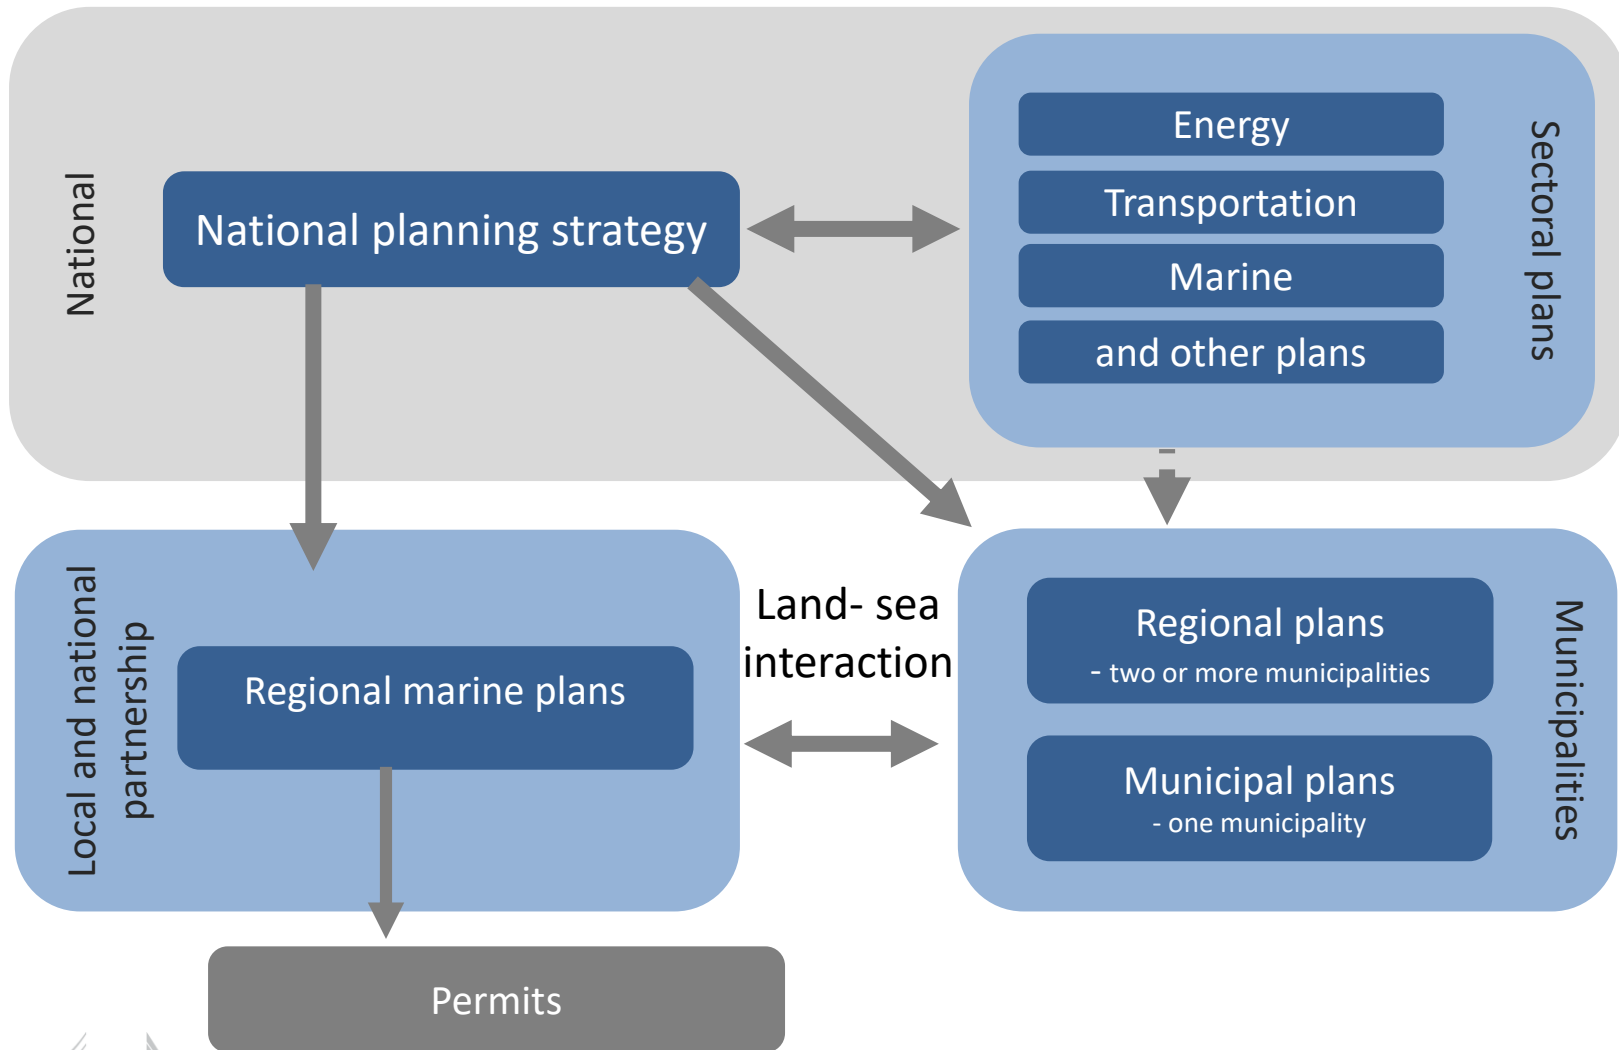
National

National planning strategy

Energy

Transportation

Marine

and other plans

Sectoral plans

Local and national partnership

Regional marine plans

Land- sea interaction

Regional plans
- two or more municipalities

Municipal plans
- one municipality

Municipalities

Permits